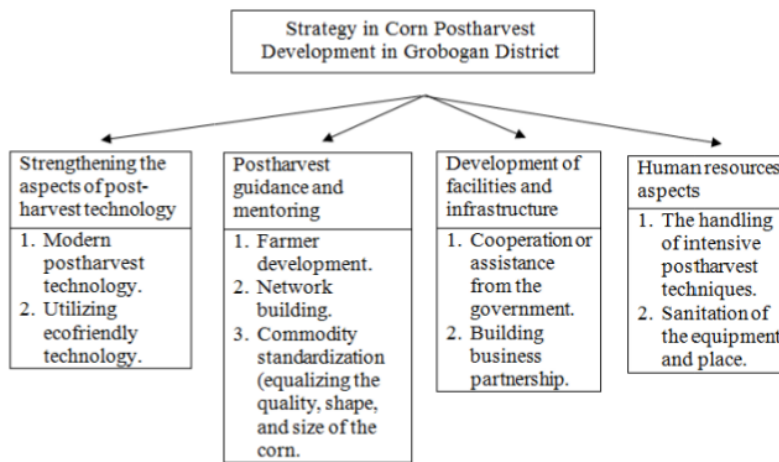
Strategy in Corn Postharvest Development in Grobogan District

Strengthening the aspects of post-harvest technology

1. Modern postharvest technology.
2. Utilizing ecofriendly technology.

Postharvest guidance and mentoring

1. Farmer development.
2. Network building.
3. Commodity standardization (equalizing the quality, shape, and size of the corn.

Development of facilities and infrastructure

1. Cooperation or assistance from the government.
2. Building business partnership.

Human resources aspects

1. The handling of intensive postharvest techniques.
2. Sanitation of the equipment and place.